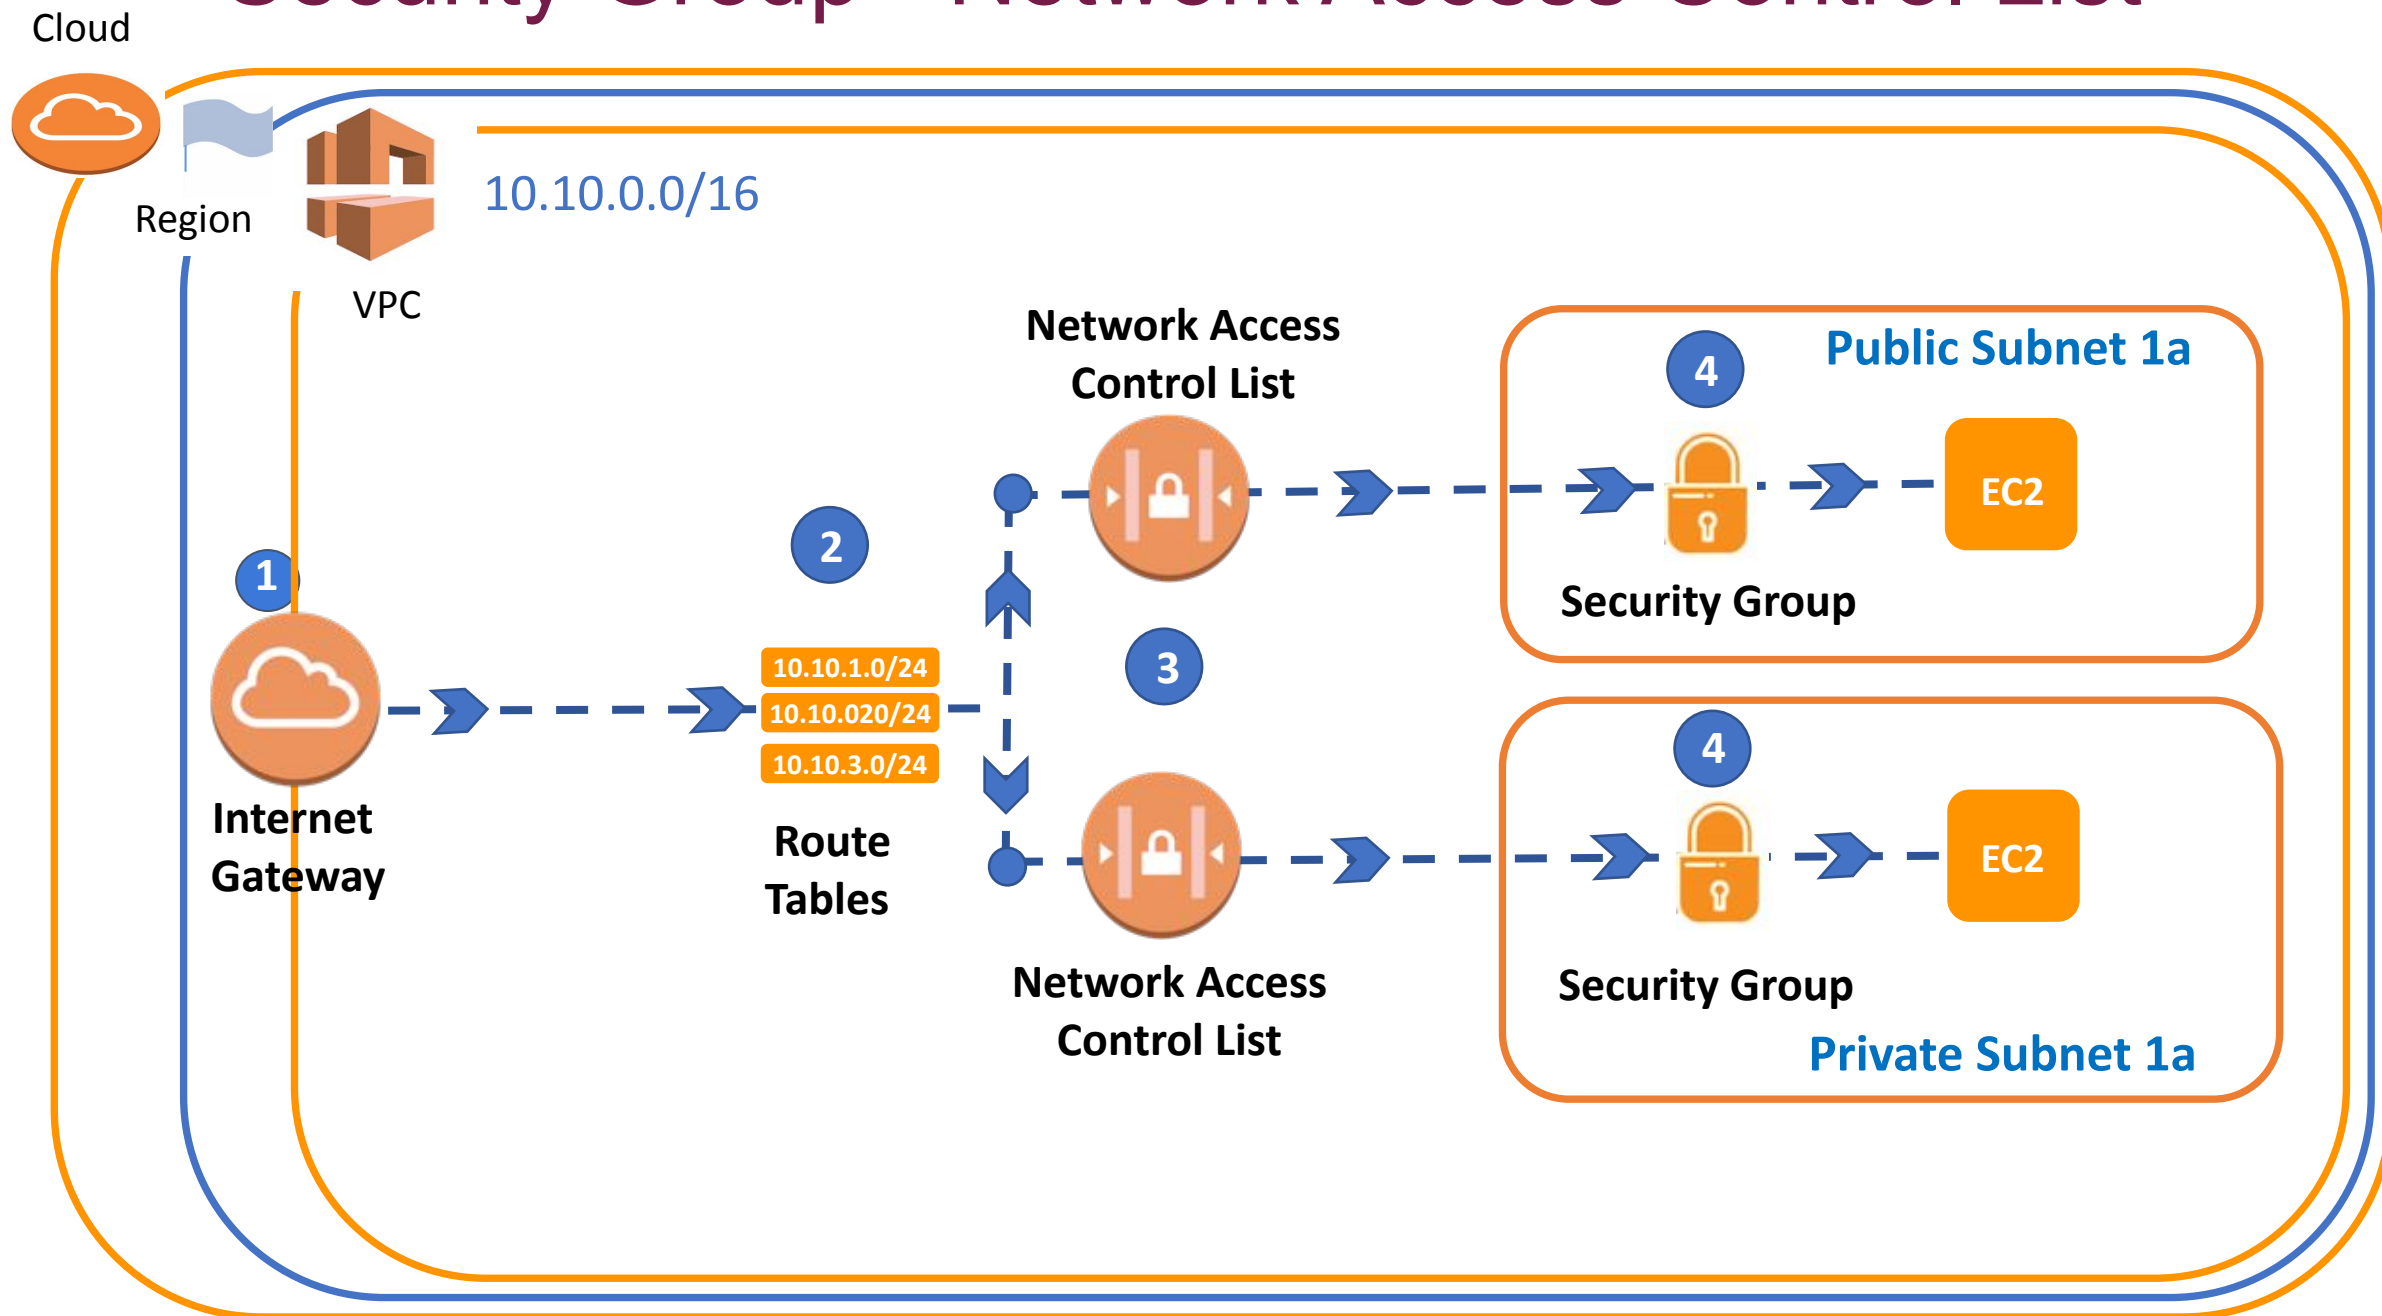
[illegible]

Cloud

Region

VPC

10.10.0.0/16

Network Access Control List

4

Public Subnet 1a

EC2

Security Group

2

1

3

10.10.1.0/24

10.10.020/24

10.10.3.0/24

Internet Gateway

Route Tables

4

EC2

Security Group

Network Access Control List

Private Subnet 1a